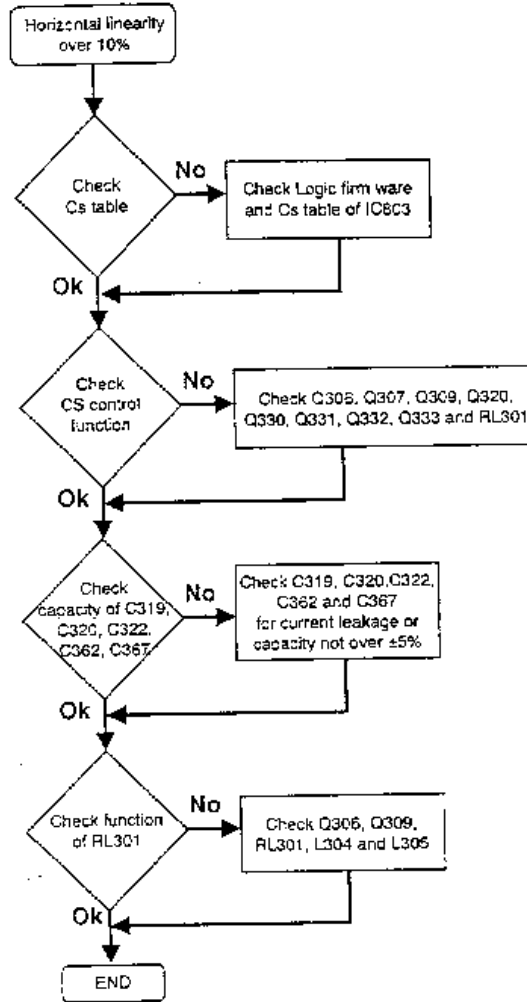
Horizontal linearity over 10%

Check Cs table

No

Check Logic firm ware and Cs table of IC803

Ok

Check CS control function

No

Check Q306, Q307, Q309, Q320, Q330, Q331, Q332, Q333 and RL301

Ok

Check capacity of C319, C320, C322, C362, C367

No

Check C319, C320,C322, C362 and C367 for current leakage or capacity not over ±5%

Ok

Check function of RL301

No

Check Q306, Q309, RL301, L304 and L305

Ok

END